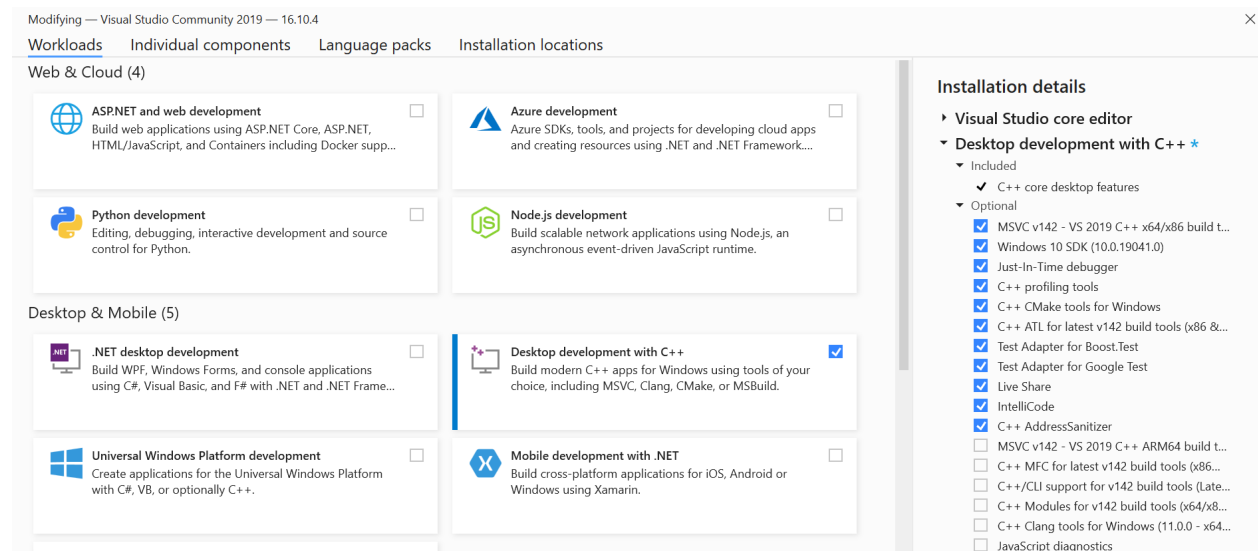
Modifying — Visual Studio Community 2019 — 16.10.4

Workloads Individual components Language packs Installation locations

Web & Cloud (4)

ASP.NET and web development
Build web applications using ASP.NET Core, ASP.NET, HTML/JavaScript, and Containers including Docker supp...

Azure development
Azure SDKs, tools, and projects for developing cloud apps and creating resources using .NET and .NET Framework....

Python development
Editing, debugging, interactive development and source control for Python.

Node.js development
Build scalable network applications using Node.js, an asynchronous event-driven JavaScript runtime.

Desktop & Mobile (5)

.NET desktop development
Build WPF, Windows Forms, and console applications using C#, Visual Basic, and F# with .NET and .NET Frame...

Desktop development with C++
Build modern C++ apps for Windows using tools of your choice, including MSVC, Clang, CMake, or MSBuild.

Universal Windows Platform development
Create applications for the Universal Windows Platform with C#, VB, or optionally C++.

Mobile development with .NET
Build cross-platform applications for iOS, Android or Windows using Xamarin.

Installation details

Visual Studio core editor

Desktop development with C++ *

Included

C++ core desktop features

Optional

MSVC v142 - VS 2019 C++ x64/x86 build t...
Windows 10 SDK (10.0.19041.0)
Just-In-Time debugger
C++ profiling tools
C++ CMake tools for Windows
C++ ATL for latest v142 build tools (x86 &...
Test Adapter for Boost.Test
Test Adapter for Google Test
Live Share
IntelliCode
C++ AddressSanitizer
MSVC v142 - VS 2019 C++ ARM64 build t...
C++ MFC for latest v142 build tools (x86...
C++/CLI support for v142 build tools (Late...
C++ Modules for v142 build tools (x64/x8...
C++ Clang tools for Windows (11.0.0 - x64...
JavaScript diagnostics